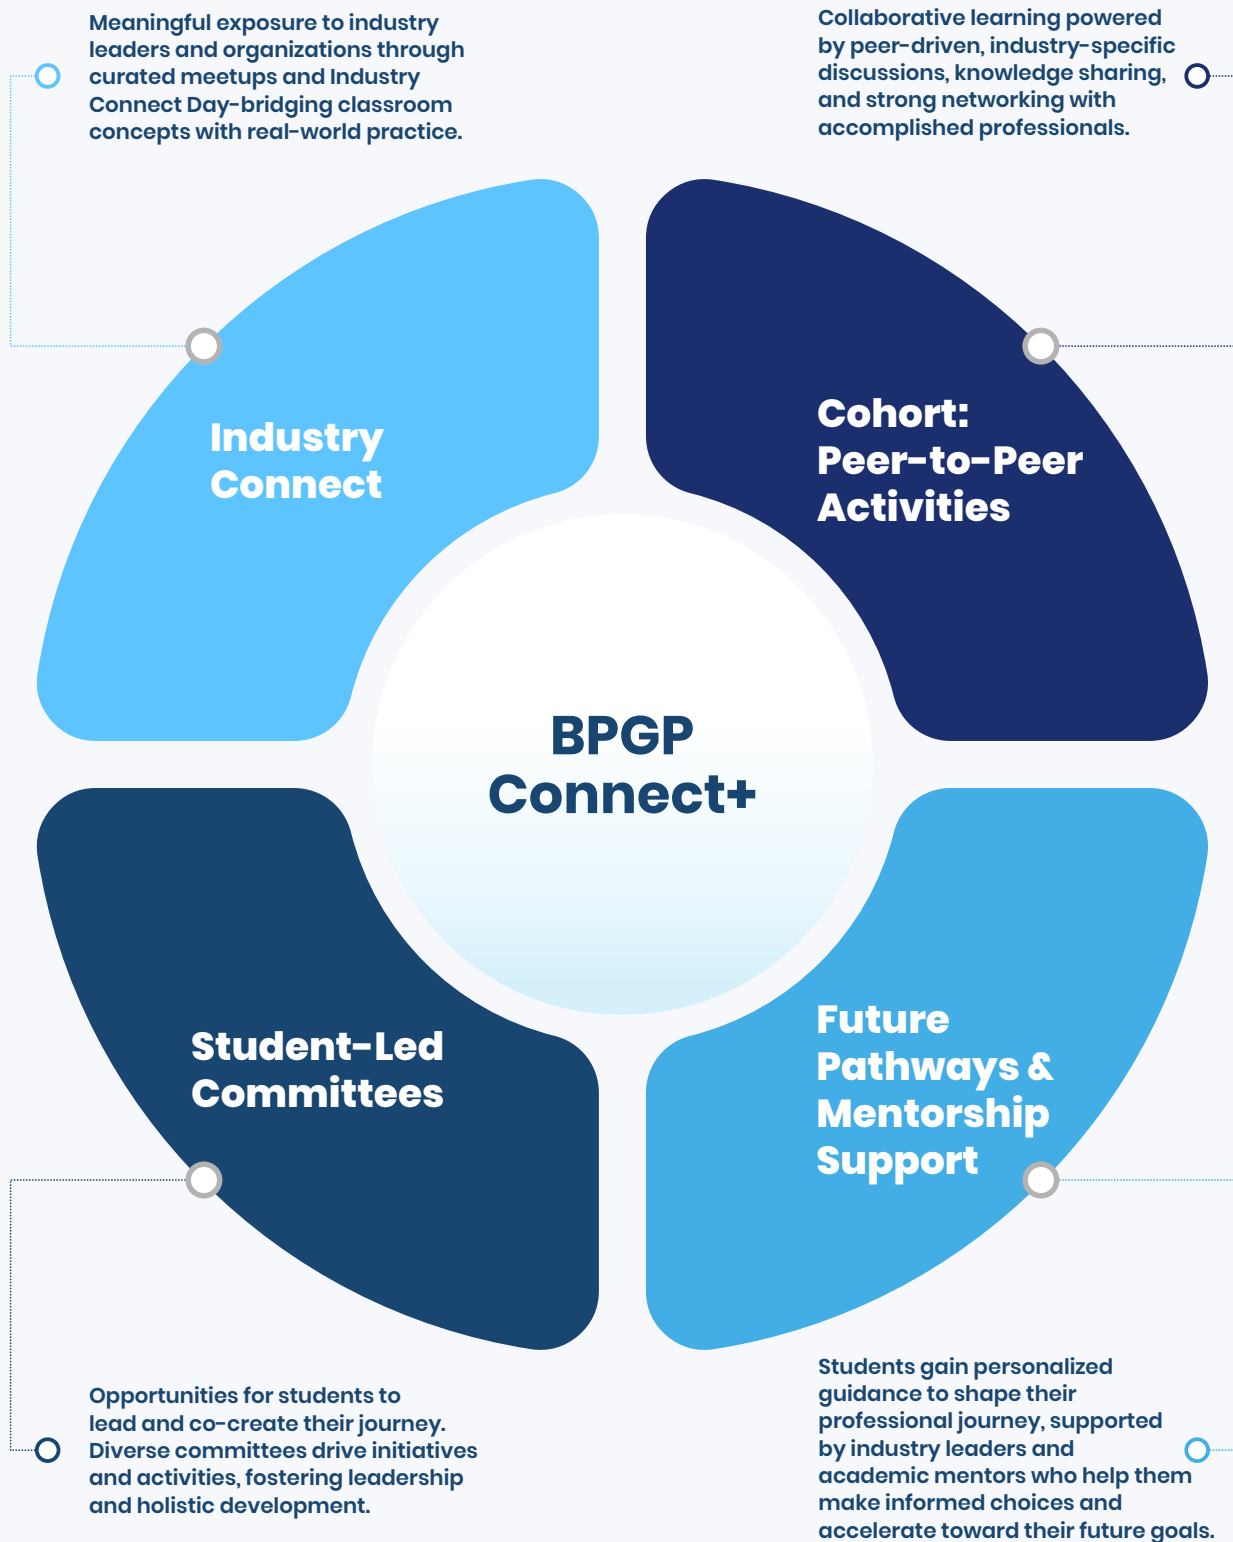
Meaningful exposure to industry leaders and organizations through curated meetups and Industry Connect Day-bridging classroom concepts with real-world practice.

Collaborative learning powered by peer-driven, industry-specific discussions, knowledge sharing, and strong networking with accomplished professionals.

Industry Connect

Cohort: Peer-to-Peer Activities

BPGP Connect+

Student-Led Committees

Future Pathways & Mentorship Support

Opportunities for students to lead and co-create their journey. Diverse committees drive initiatives and activities, fostering leadership and holistic development.

Students gain personalized guidance to shape their professional journey, supported by industry leaders and academic mentors who help them make informed choices and accelerate toward their future goals.